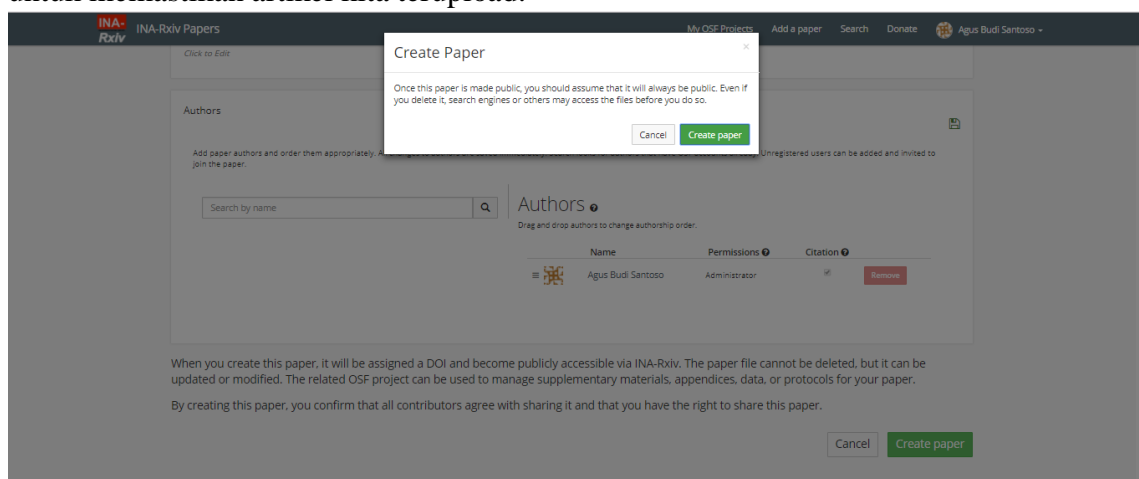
untuk memastikan artikel kita terupload.

INA-Rxiv INA-Rxiv Papers

My OSF Projects Add a paper Search Donate Agus Budi Santoso

Click to Edit

Create Paper

Once this paper is made public, you should assume that it will always be public. Even if you delete it, search engines or others may access the files before you do so.

Cancel Create paper

Authors

Add paper authors and order them appropriately. A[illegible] Unregistered users can be added and invited to join the paper.

Search by name

Authors

Drag and drop authors to change authorship order.

| Name | Permissions | Citation | |
|---|---|---|---|
| Agus Budi Santoso | Administrator | | Remove |

When you create this paper, it will be assigned a DOI and become publicly accessible via INA-Rxiv. The paper file cannot be deleted, but it can be updated or modified. The related OSF project can be used to manage supplementary materials, appendices, data, or protocols for your paper.

By creating this paper, you confirm that all contributors agree with sharing it and that you have the right to share this paper.

Cancel Create paper